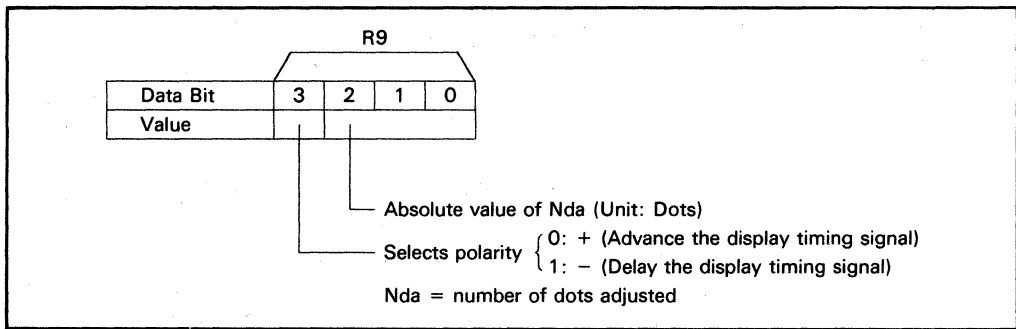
R9

| Data Bit | 3 | 2 | 1 | 0 |
|---|---|---|---|---|
| Value | | | | |

Absolute value of Nda (Unit: Dots)

Selects polarity $\begin{cases} 0: + \text{ (Advance the display timing signal)} \\ 1: - \text{ (Delay the display timing signal)} \end{cases}$

Nda = number of dots adjusted